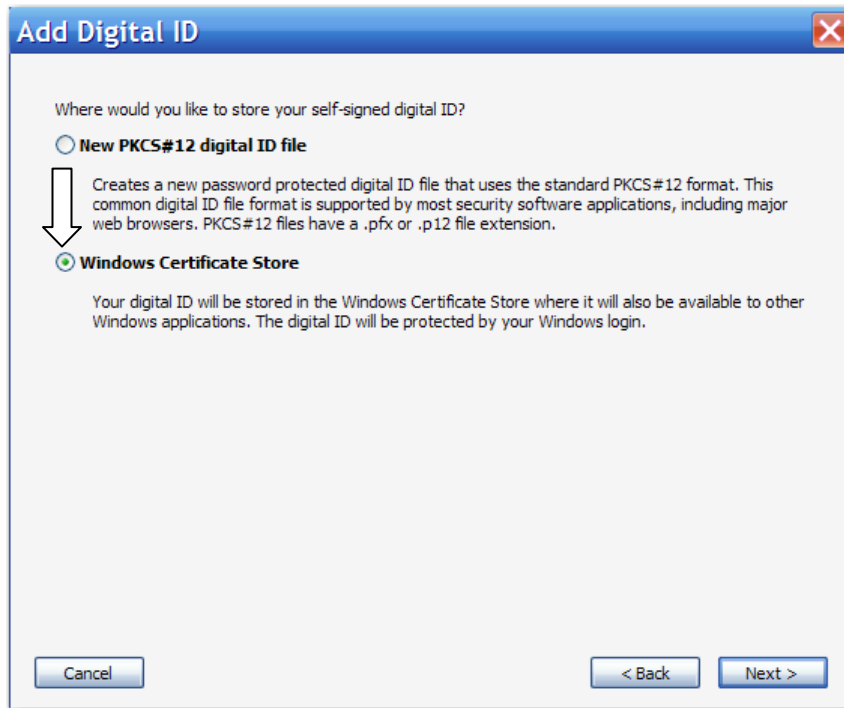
Add Digital ID

Where would you like to store your self-signed digital ID?

New PKCS#12 digital ID file

Creates a new password protected digital ID file that uses the standard PKCS#12 format. This common digital ID file format is supported by most security software applications, including major web browsers. PKCS#12 files have a .pfx or .p12 file extension.

Windows Certificate Store

Your digital ID will be stored in the Windows Certificate Store where it will also be available to other Windows applications. The digital ID will be protected by your Windows login.

Cancel

< Back

Next >